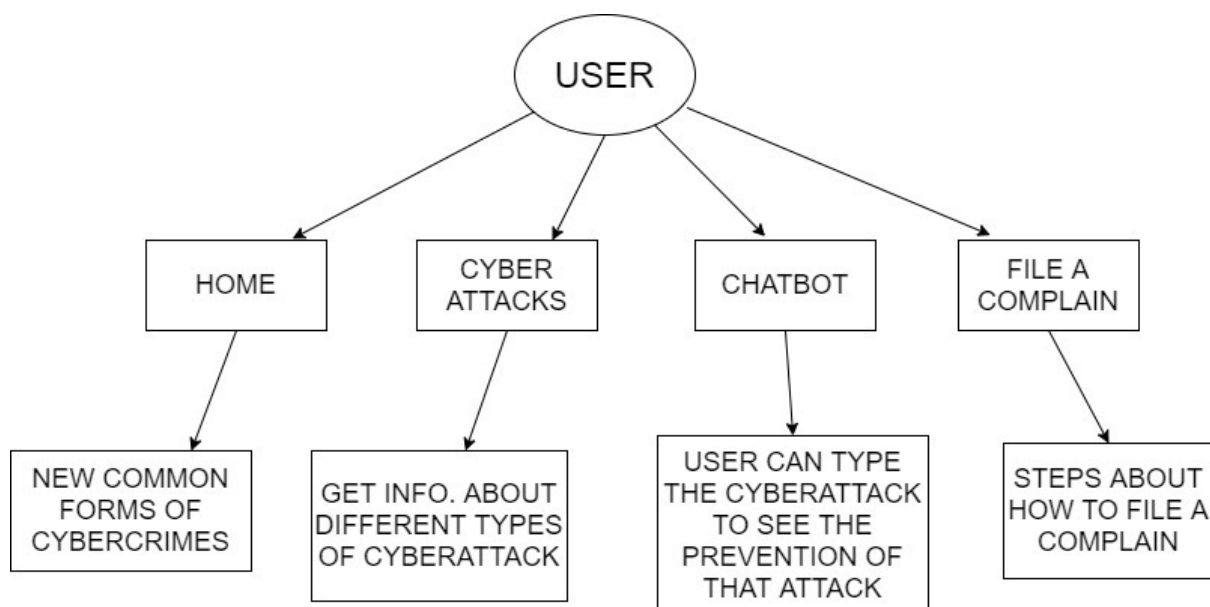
USER

HOME

CYBER ATTACKS

CHATBOT

FILE A COMPLAIN

NEW COMMON FORMS OF CYBERCRIMES

GET INFO. ABOUT DIFFERENT TYPES OF CYBERATTACK

USER CAN TYPE THE CYBERATTACK TO SEE THE PREVENTION OF THAT ATTACK

STEPS ABOUT HOW TO FILE A COMPLAIN